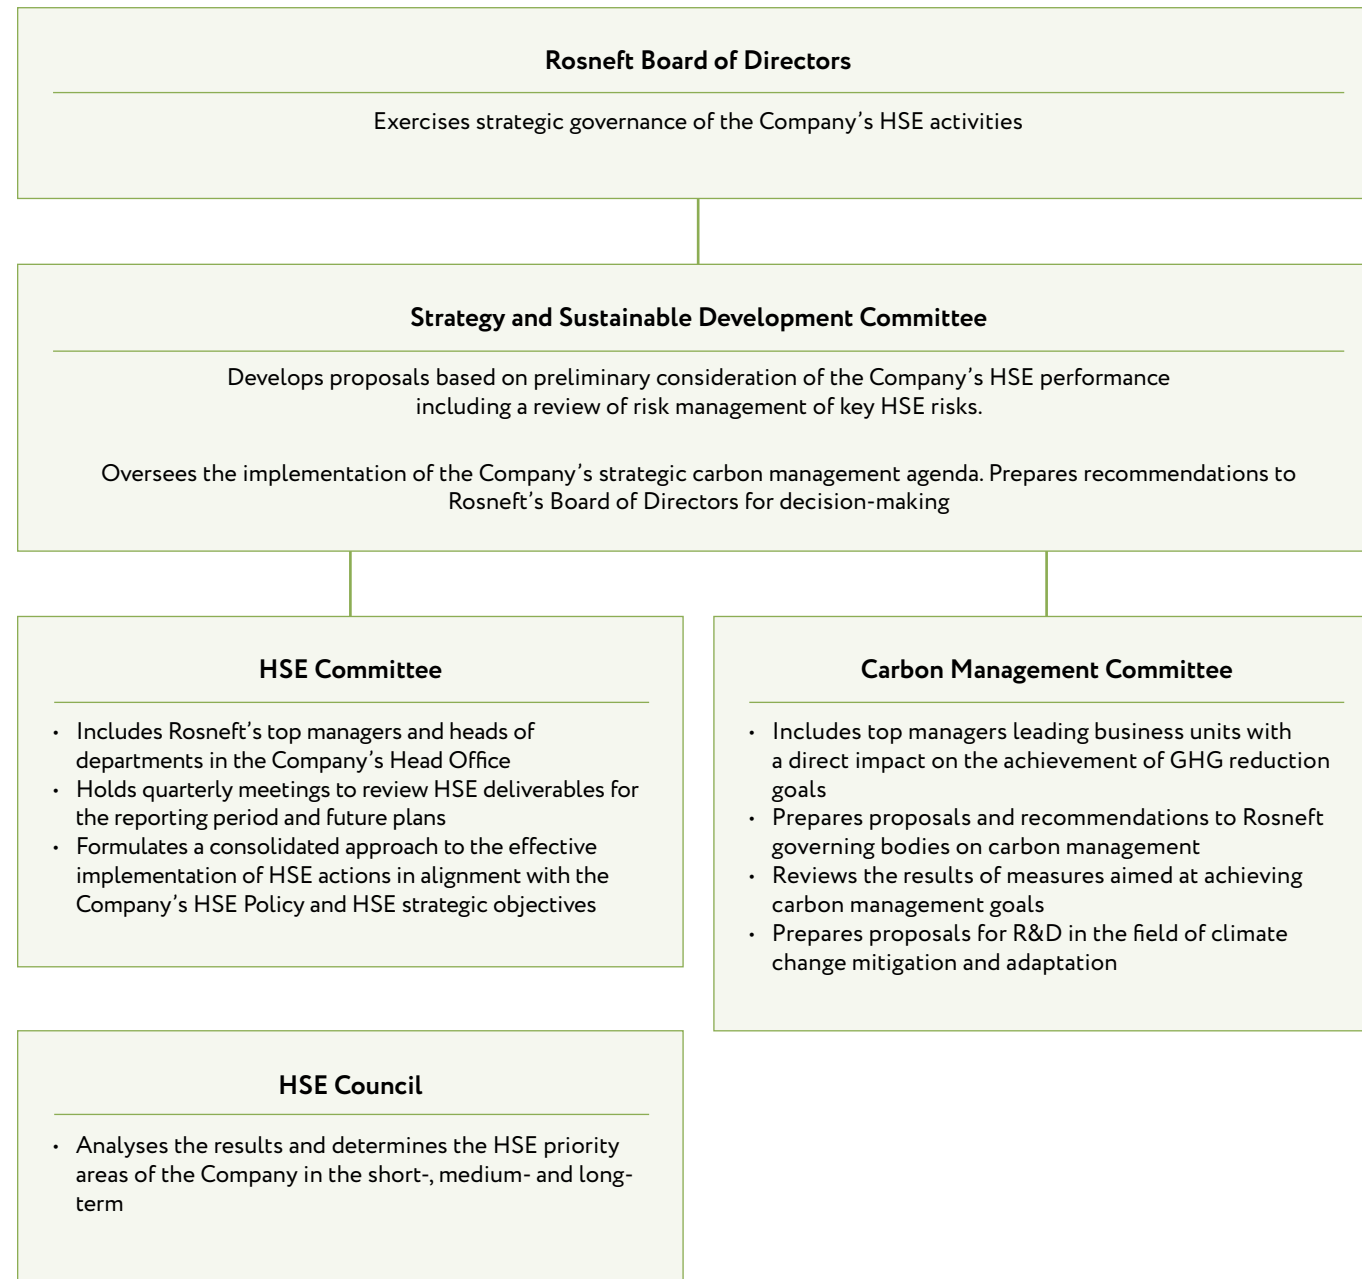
Rosneft Board of Directors

Exercises strategic governance of the Company’s HSE activities

Strategy and Sustainable Development Committee

Develops proposals based on preliminary consideration of the Company’s HSE performance including a review of risk management of key HSE risks.

Oversees the implementation of the Company’s strategic carbon management agenda. Prepares recommendations to Rosneft’s Board of Directors for decision-making

HSE Committee

• Includes Rosneft’s top managers and heads of departments in the Company’s Head Office
• Holds quarterly meetings to review HSE deliverables for the reporting period and future plans
• Formulates a consolidated approach to the effective implementation of HSE actions in alignment with the Company’s HSE Policy and HSE strategic objectives

Carbon Management Committee

• Includes top managers leading business units with a direct impact on the achievement of GHG reduction goals
• Prepares proposals and recommendations to Rosneft governing bodies on carbon management
• Reviews the results of measures aimed at achieving carbon management goals
• Prepares proposals for R&D in the field of climate change mitigation and adaptation

HSE Council

• Analyses the results and determines the HSE priority areas of the Company in the short-, medium- and long-term